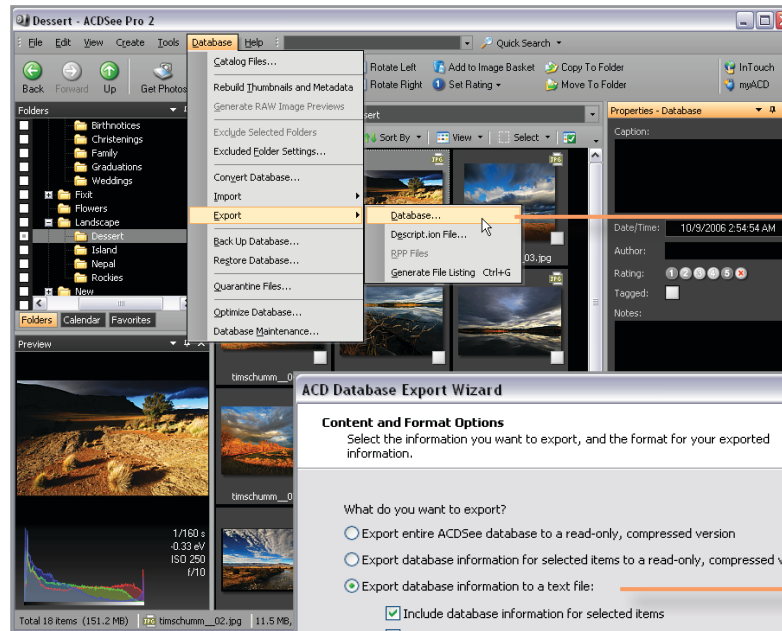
Dessert - ACDSee Pro 2

File Edit View Create Tools Database Help

Quick Search

Back Forward Up Get Photos

Rotate Left Rotate Right Add to Image Basket Set Rating Copy To Folder Move To Folder InTouch myACD

Folders

Birthnotices
Christenings
Family
Graduations
Weddings
Fixit
Flowers
Landscape
Dessert
Island
Nepal
Rockies
New

Folders Calendar Favorites

Preview

1/160 s
-0.33 eV
ISO 250
f/10

Catalog Files...
Rebuild Thumbnails and Metadata
Generate RAW Image Previews
Exclude Selected Folders
Excluded Folder Settings...
Convert Database...
Import
Export
Back Up Database...
Restore Database...
Quarantine Files...
Optimize Database...
Database Maintenance...

Database...
Description File...
RPP Files
Generate File Listing Ctrl+G

sert

Sort By View Select

03.jpg

timschumm_0

timschumm_0

Properties - Database

Caption:

Date/Time: 10/9/2006 2:54:54 AM
Author:
Rating: 1 2 3 4 5
Tagged:
Notes:

Total 18 items (151.2 MB) timschumm__02.jpg 11.5 MB,

ACD Database Export Wizard

Content and Format Options
Select the information you want to export, and the format for your exported information.

What do you want to export?

Export entire ACDSee database to a read-only, compressed version
Export database information for selected items to a read-only, compressed v
Export database information to a text file:
Include database information for selected items